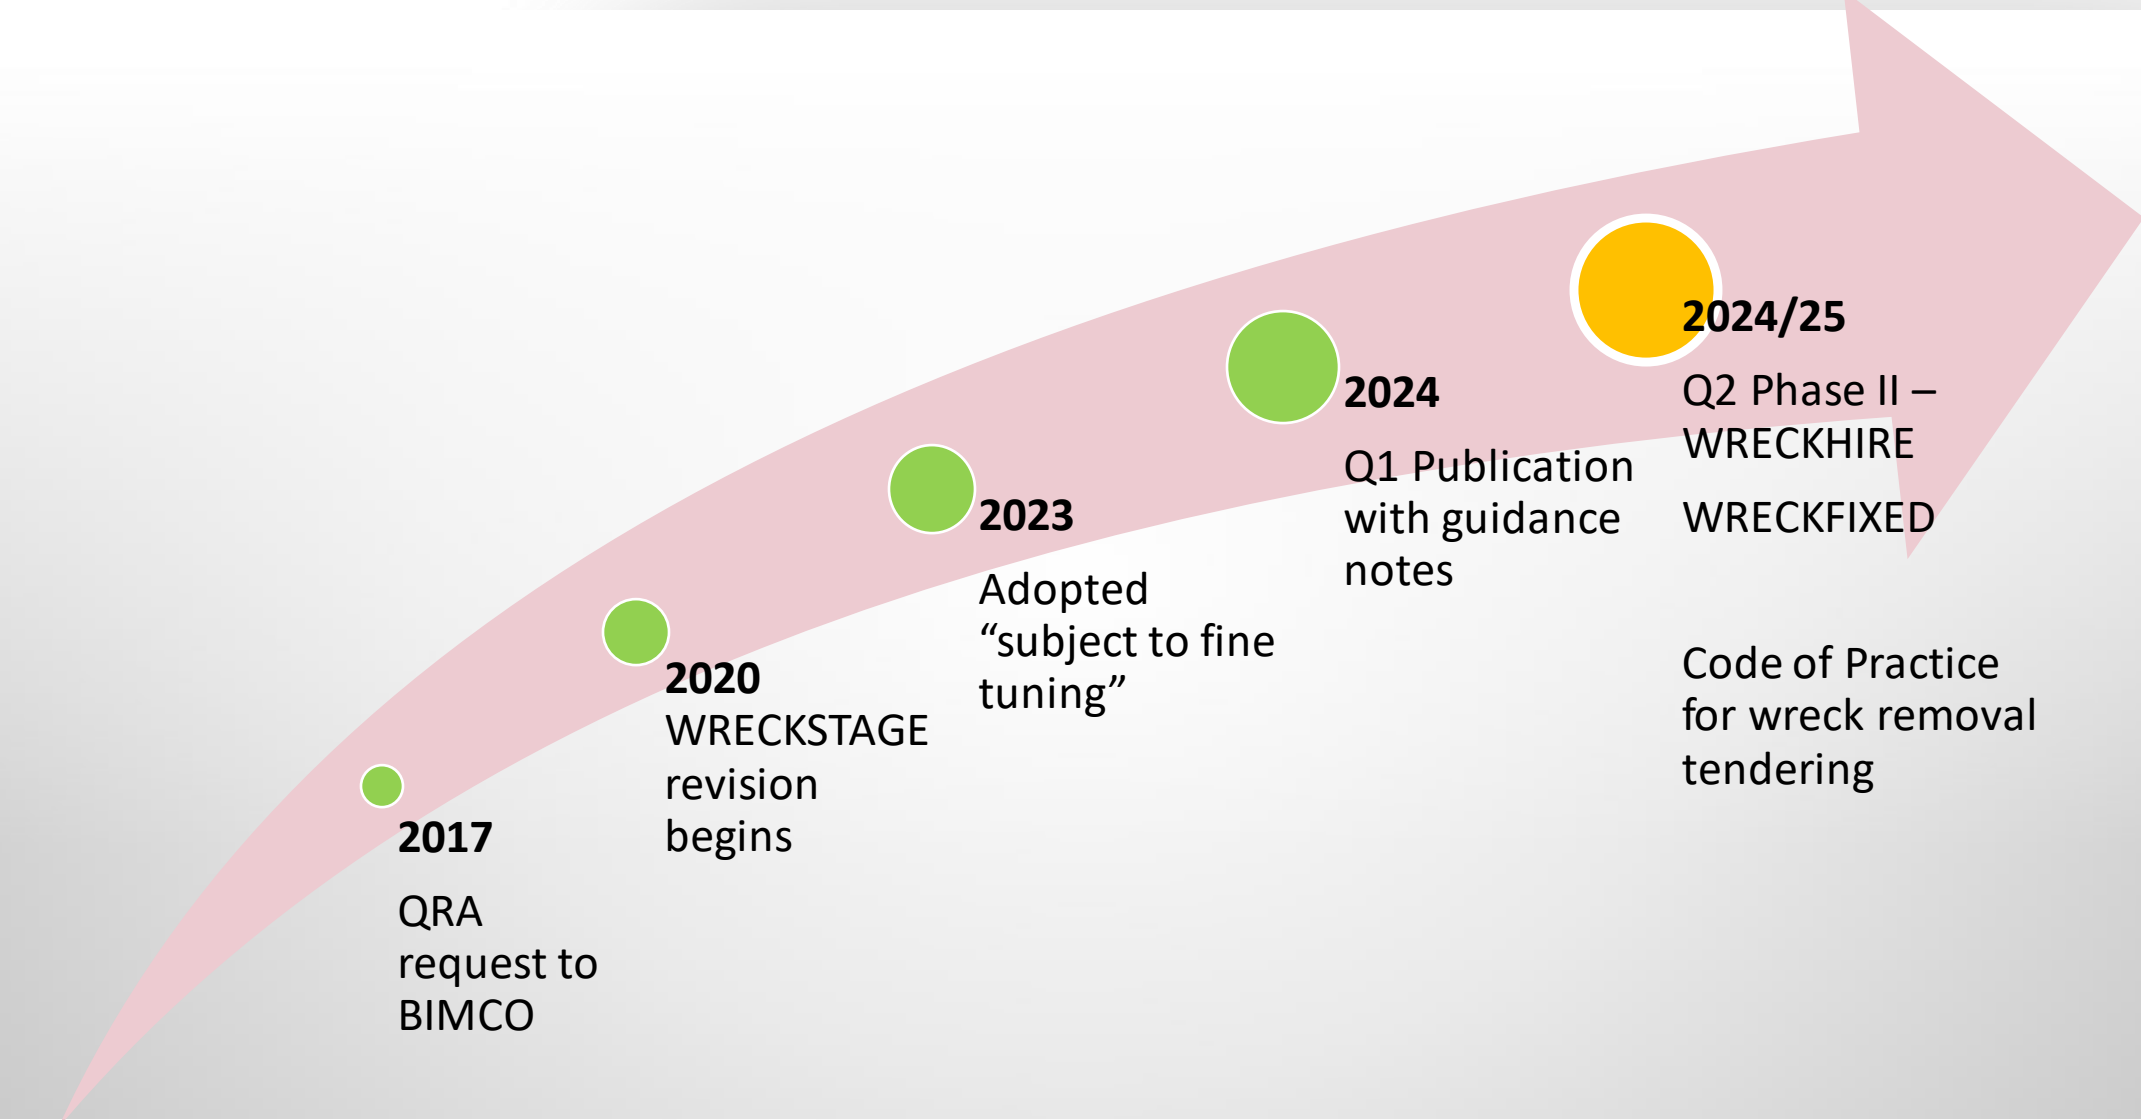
2017

QRA request to BIMCO

2020
WRECKSTAGE revision begins

2023

Adopted “subject to fine tuning”

2024

Q1 Publication with guidance notes

2024/25

Q2 Phase II – WRECKHIRE

WRECKFIXED

Code of Practice for wreck removal tendering